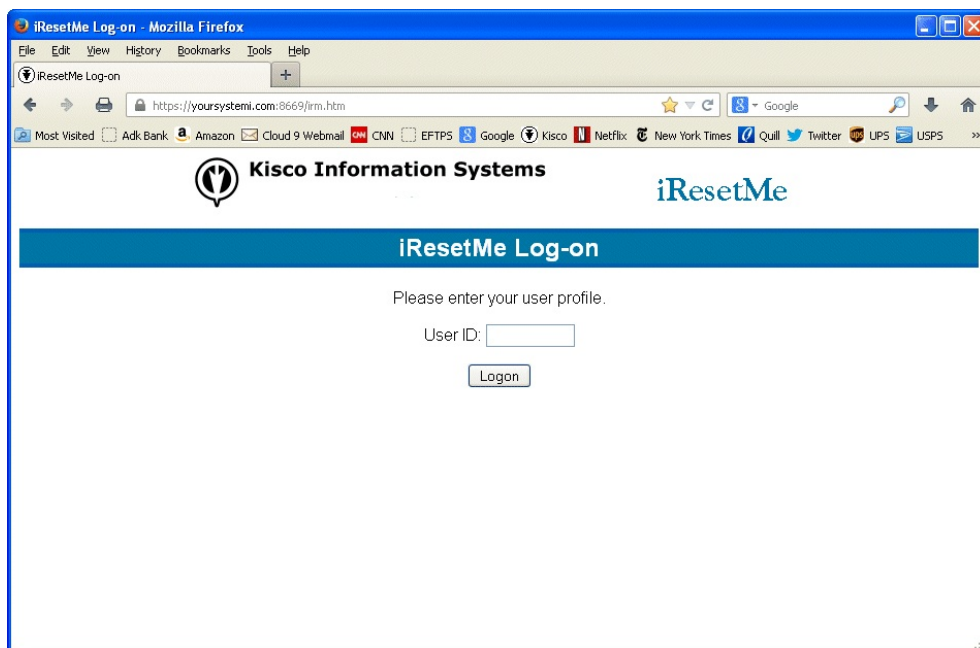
iResetMe Log-on - Mozilla Firefox

File Edit View History Bookmarks Tools Help

iResetMe Log-on

https://yoursystemi.com:8669/irm.htm

Google

Most Visited Adk Bank Amazon Cloud 9 Webmail CNN EFTPS Google Kisco Netflix New York Times Quill Twitter UPS USPS

Kisco Information Systems

iResetMe

iResetMe Log-on

Please enter your user profile.

User ID:

Logon